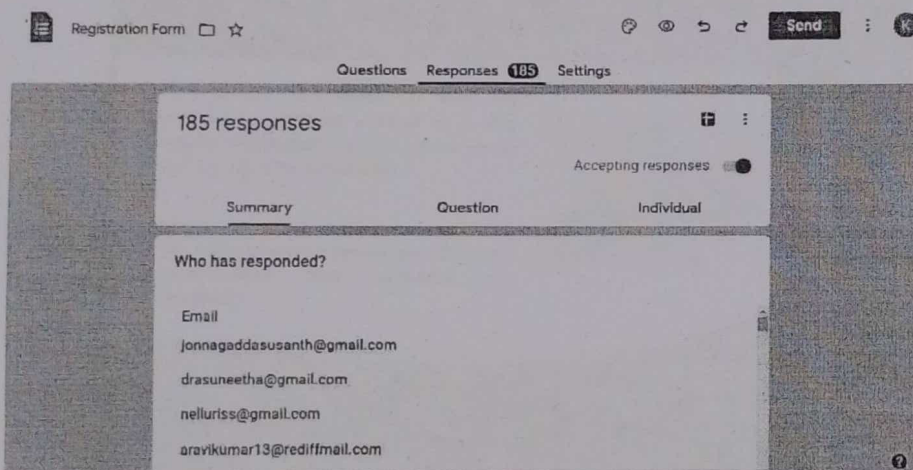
Registration Form

Send

K

Questions Responses 185 Settings

185 responses

Accepting responses

Summary Question Individual

Who has responded?

Email

jonnagaddasusanth@gmail.com

drasuneetha@gmail.com

nelluriss@gmail.com

aravikumar13@rediffmail.com